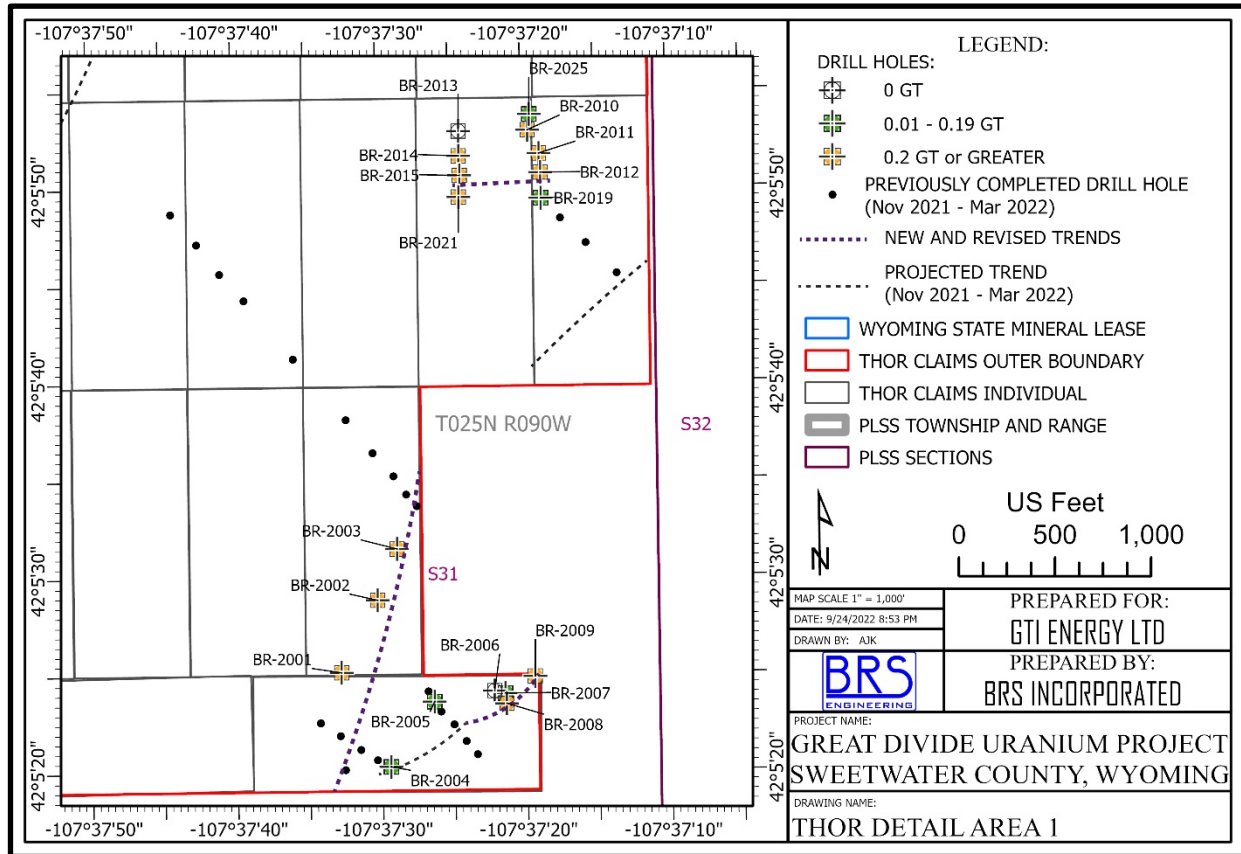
-107°37'50" -107°37'40" -107°37'30" -107°37'20" -107°37'10"

42°5'50"
42°5'40"
42°5'30"
42°5'20"

42°5'50"
42°5'40"
42°5'30"
42°5'20"

BR-2025
BR-2013
BR-2010
BR-2011
BR-2014
BR-2012
BR-2015
BR-2019
BR-2021

T025N R090W
S32
S31

BR-2003
BR-2002
BR-2009
BR-2006
BR-2001
BR-2007
BR-2005
BR-2008
BR-2004

-107°37'50" -107°37'40" -107°37'30" -107°37'20" -107°37'10"

LEGEND:
DRILL HOLES:
0 GT
0.01 - 0.19 GT
0.2 GT or GREATER
PREVIOUSLY COMPLETED DRILL HOLE (Nov 2021 - Mar 2022)
NEW AND REVISED TRENDS
PROJECTED TREND (Nov 2021 - Mar 2022)
WYOMING STATE MINERAL LEASE
THOR CLAIMS OUTER BOUNDARY
THOR CLAIMS INDIVIDUAL
PLSS TOWNSHIP AND RANGE
PLSS SECTIONS

N

US Feet
0 500 1,000

MAP SCALE 1" = 1,000'
DATE: 9/24/2022 8:53 PM
DRAWN BY: AJK

PREPARED FOR:
GTI ENERGY LTD

BRS
ENGINEERING

PREPARED BY:
BRS INCORPORATED

PROJECT NAME:
GREAT DIVIDE URANIUM PROJECT
SWEETWATER COUNTY, WYOMING

DRAWING NAME:
THOR DETAIL AREA 1